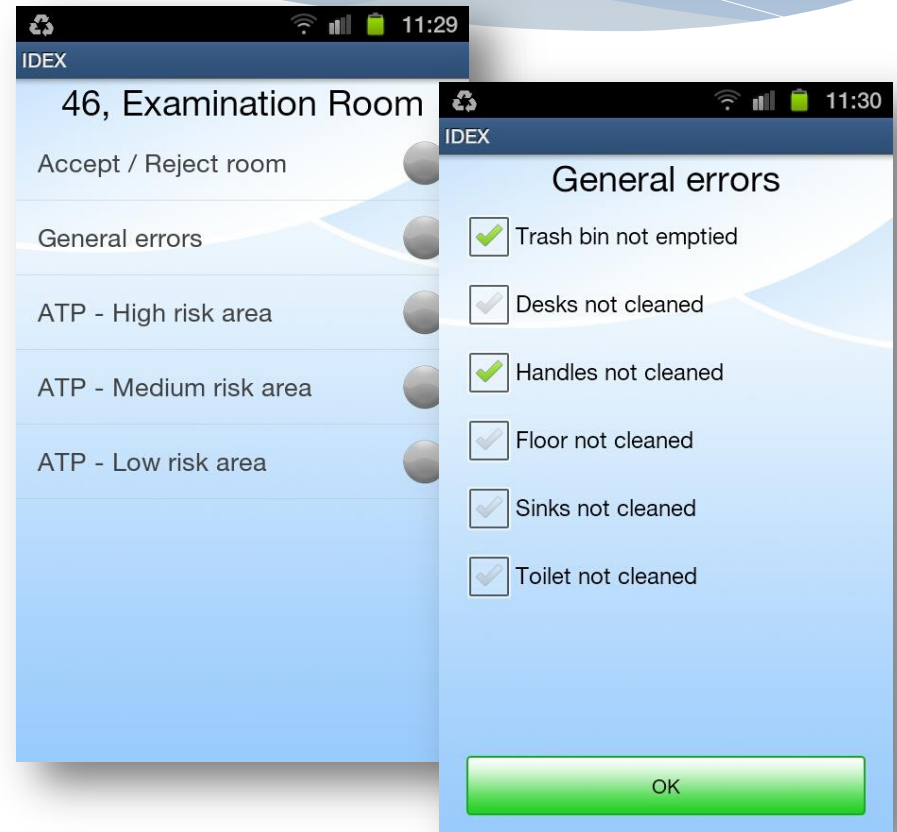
11:29
IDEX
46, Examination Room
Accept / Reject room
General errors
ATP - High risk area
ATP - Medium risk area
ATP - Low risk area

11:30
IDEX
General errors
Trash bin not emptied
Desks not cleaned
Handles not cleaned
Floor not cleaned
Sinks not cleaned
Toilet not cleaned
OK